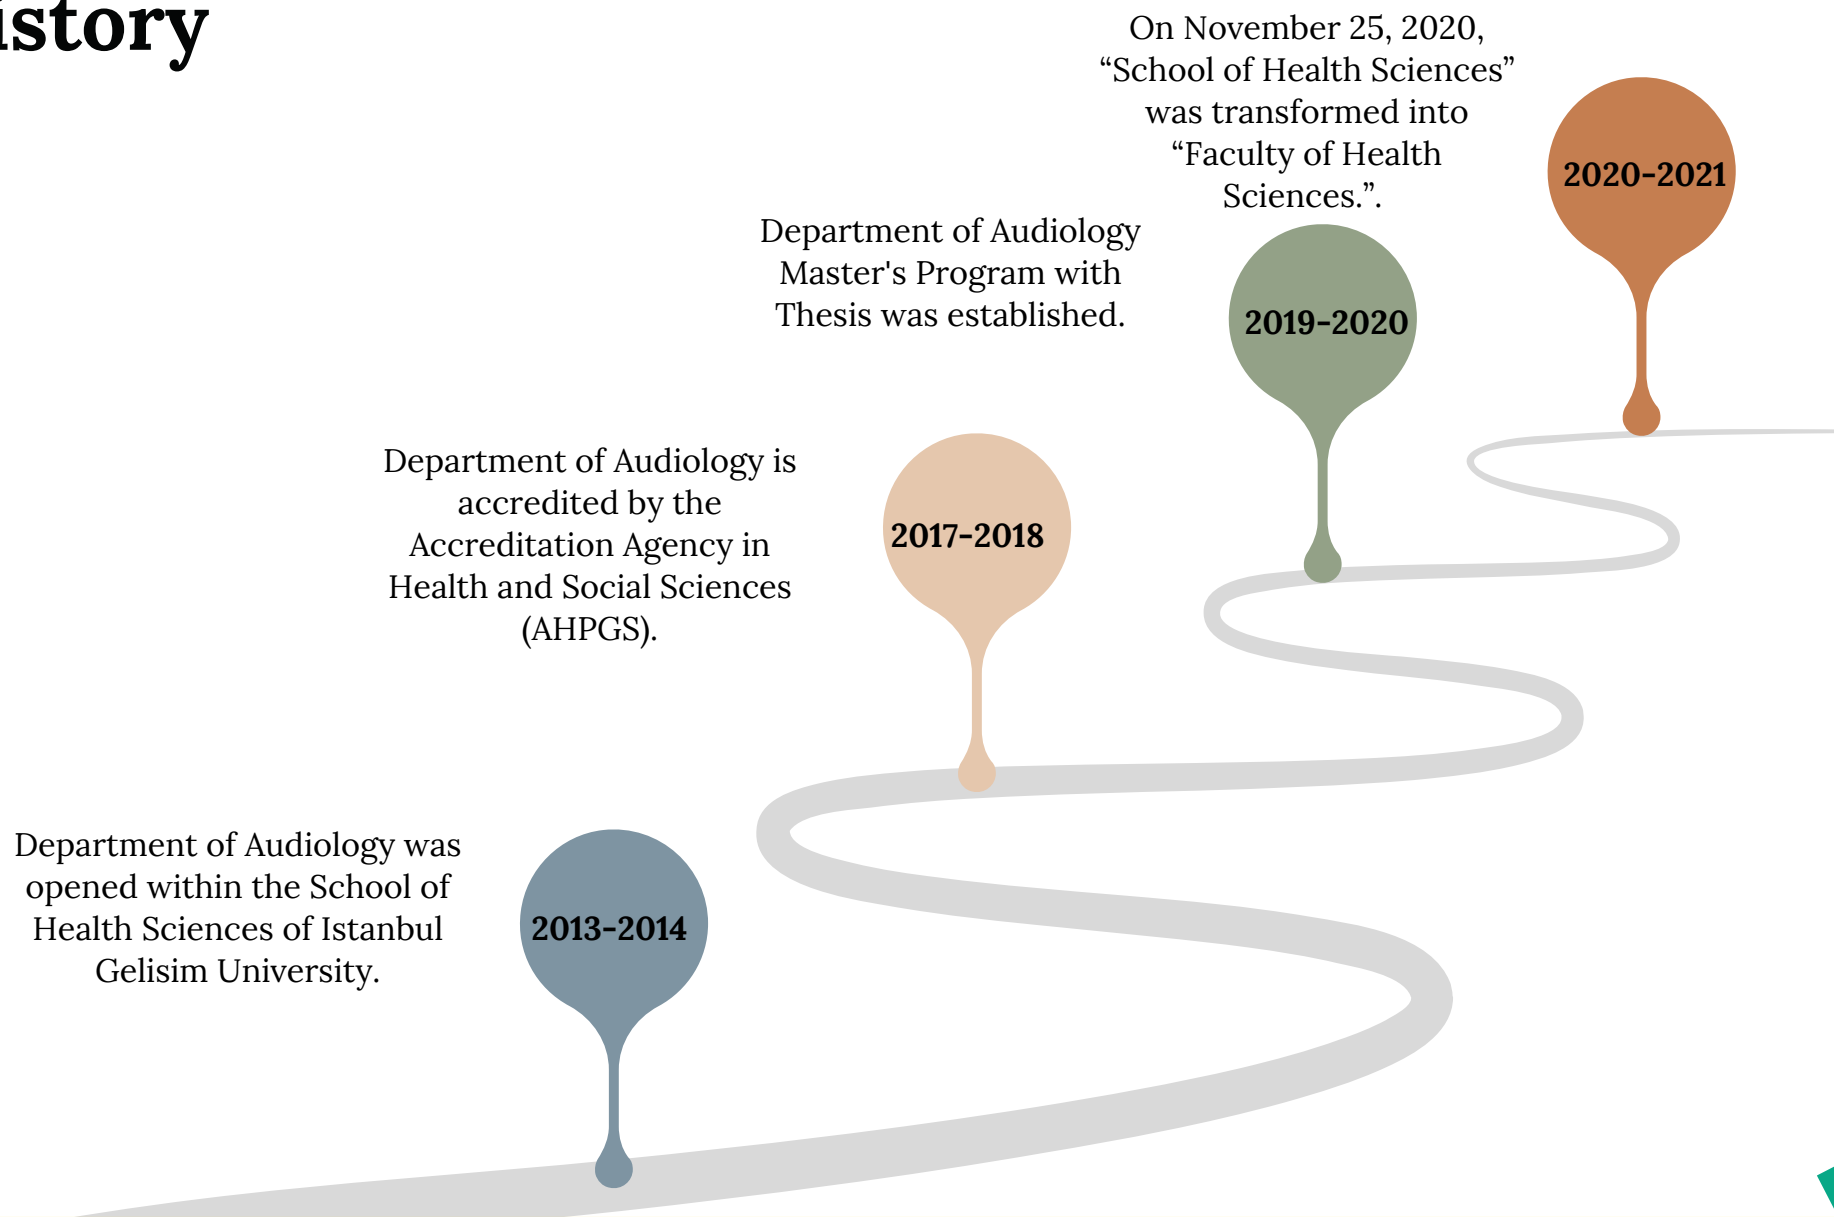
istory

On November 25, 2020, “School of Health Sciences” was transformed into “Faculty of Health Sciences.”.

2020-2021

Department of Audiology Master's Program with Thesis was established.

2019-2020

Department of Audiology is accredited by the Accreditation Agency in Health and Social Sciences (AHPGS).

2017-2018

Department of Audiology was opened within the School of Health Sciences of Istanbul Gelisim University.

2013-2014